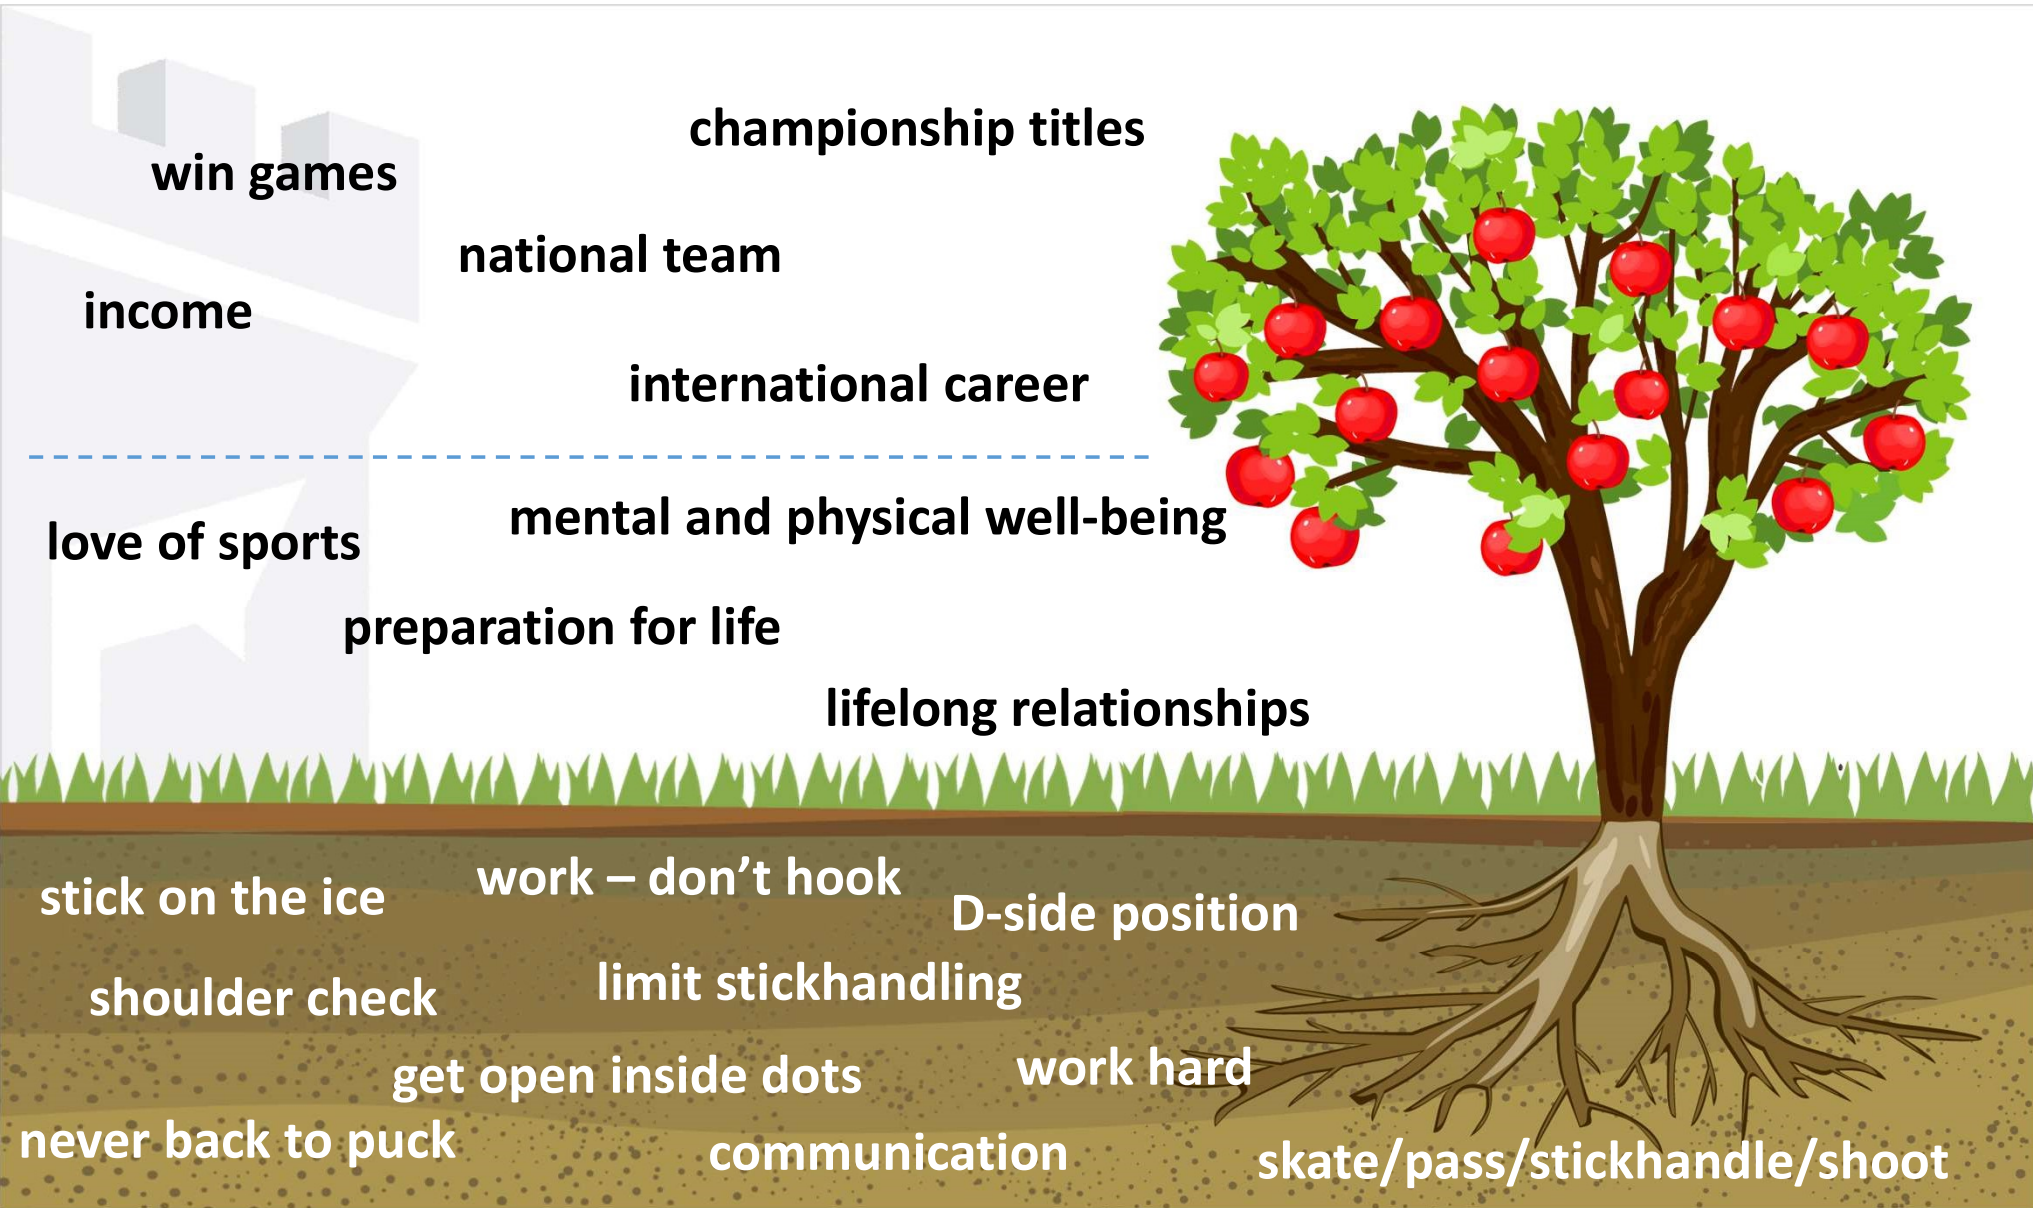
championship titles

win games

national team

income

international career

love of sports

mental and physical well-being

preparation for life

lifelong relationships

stick on the ice

work – don’t hook

D-side position

shoulder check

limit stickhandling

get open inside dots

work hard

never back to puck

communication

skate/pass/stickhandle/shoot